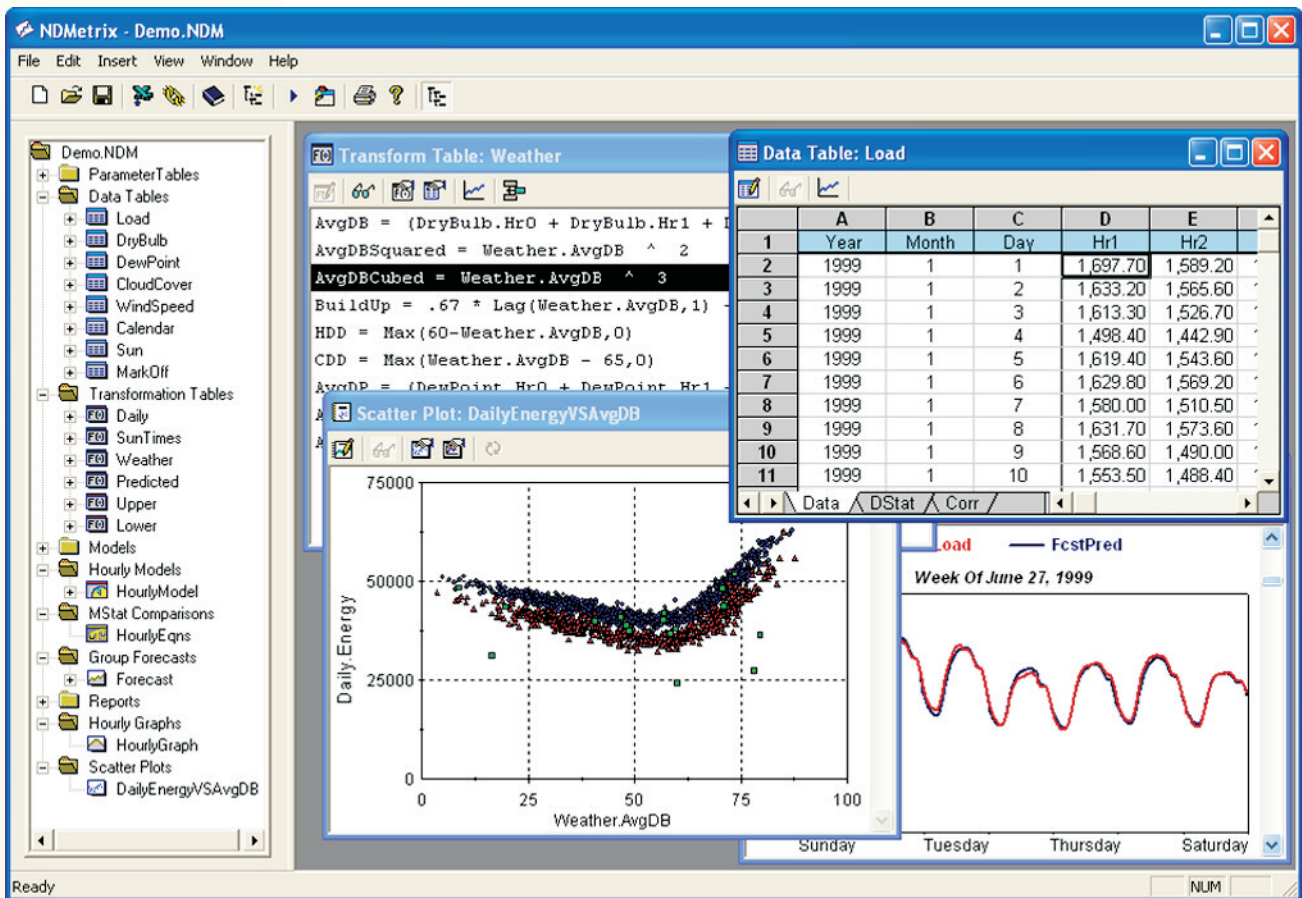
NDMetrix - Demo.NDM

File Edit Insert View Window Help

Demo.NDM
ParameterTables
Data Tables
Load
DryBulb
DewPoint
CloudCover
WindSpeed
Calendar
Sun
MarkOff
Transformation Tables
Daily
SunTimes
Weather
Predicted
Upper
Lower
Models
Hourly Models
HourlyModel
MStat Comparisons
HourlyEqns
Group Forecasts
Forecast
Reports
Hourly Graphs
HourlyGraph
Scatter Plots
DailyEnergyVSAvgDB

Transform Table: Weather

AvgDB = (DryBulb.Hr0 + DryBulb.Hr1 + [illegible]
AvgDBSquared = Weather.AvgDB ^ 2
AvgDBCubed = Weather.AvgDB ^ 3
BuildUp = .67 * Lag(Weather.AvgDB,1) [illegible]
HDD = Max(60-Weather.AvgDB,0)
CDD = Max(Weather.AvgDB - 65,0)
AvgDP = (DewPoint.Hr0 + DewPoint.Hr1 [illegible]

Data Table: Load

| | A | B | C | D | E |
|---|---|---|---|---|---|
| 1 | Year | Month | Day | Hr1 | Hr2 |
| 2 | 1999 | 1 | 1 | 1,697.70 | 1,589.20 |
| 3 | 1999 | 1 | 2 | 1,633.20 | 1,565.60 |
| 4 | 1999 | 1 | 3 | 1,613.30 | 1,526.70 |
| 5 | 1999 | 1 | 4 | 1,498.40 | 1,442.90 |
| 6 | 1999 | 1 | 5 | 1,619.40 | 1,543.60 |
| 7 | 1999 | 1 | 6 | 1,629.80 | 1,569.20 |
| 8 | 1999 | 1 | 7 | 1,580.00 | 1,510.50 |
| 9 | 1999 | 1 | 8 | 1,631.70 | 1,573.60 |
| 10 | 1999 | 1 | 9 | 1,568.60 | 1,490.00 |
| 11 | 1999 | 1 | 10 | 1,553.50 | 1,488.40 |

Data DStat Corr

Scatter Plot: DailyEnergyVSAvgDB

75000
50000
25000
0
Daily.Energy
0 25 50 75 100
Weather.AvgDB

Load FcstPred
Week Of June 27, 1999
Sunday Tuesday Thursday Saturday

Ready NUM